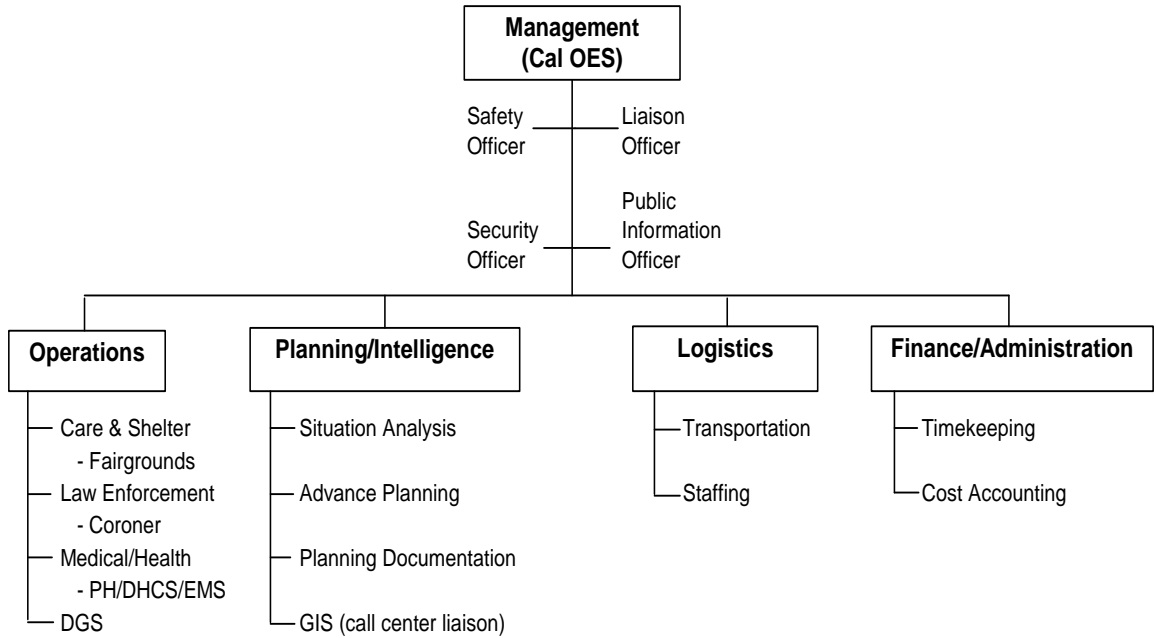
Management
(Cal OES)

Safety Officer

Liaison Officer

Security Officer

Public Information Officer

Operations
Care & Shelter
- Fairgrounds
Law Enforcement
- Coroner
Medical/Health
- PH/DHCS/EMS
DGS

Planning/Intelligence
Situation Analysis
Advance Planning
Planning Documentation
GIS (call center liaison)

Logistics
Transportation
Staffing

Finance/Administration
Timekeeping
Cost Accounting